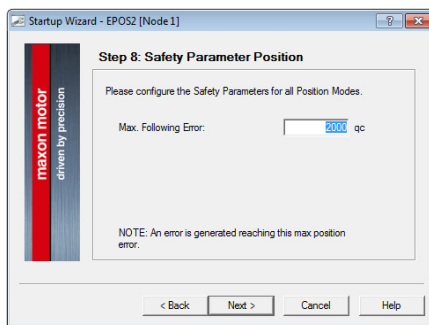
Startup Wizard - EPOS2 [Node 1]

?

X

maxon motor

driven by precision

Step 8: Safety Parameter Position

Please configure the Safety Parameters for all Position Modes.

Max. Following Error: 2000 qc

NOTE: An error is generated reaching this max position error.

< Back

Next >

Cancel

Help